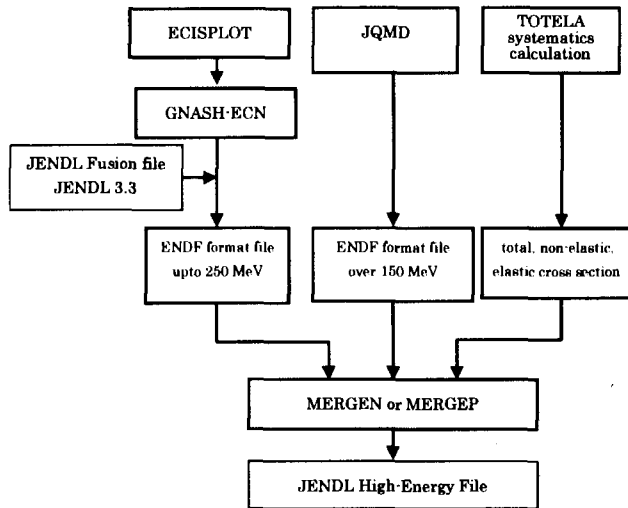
ECISPLOT

JQMD

TOTELA systematics calculation

GNASH·ECN

JENDL Fusion file JENDL 3.3

ENDF format file upto 250 MeV

ENDF format file over 150 MeV

total, non-elastic, elastic cross section

MERGEN or MERGEP

JENDL High-Energy File